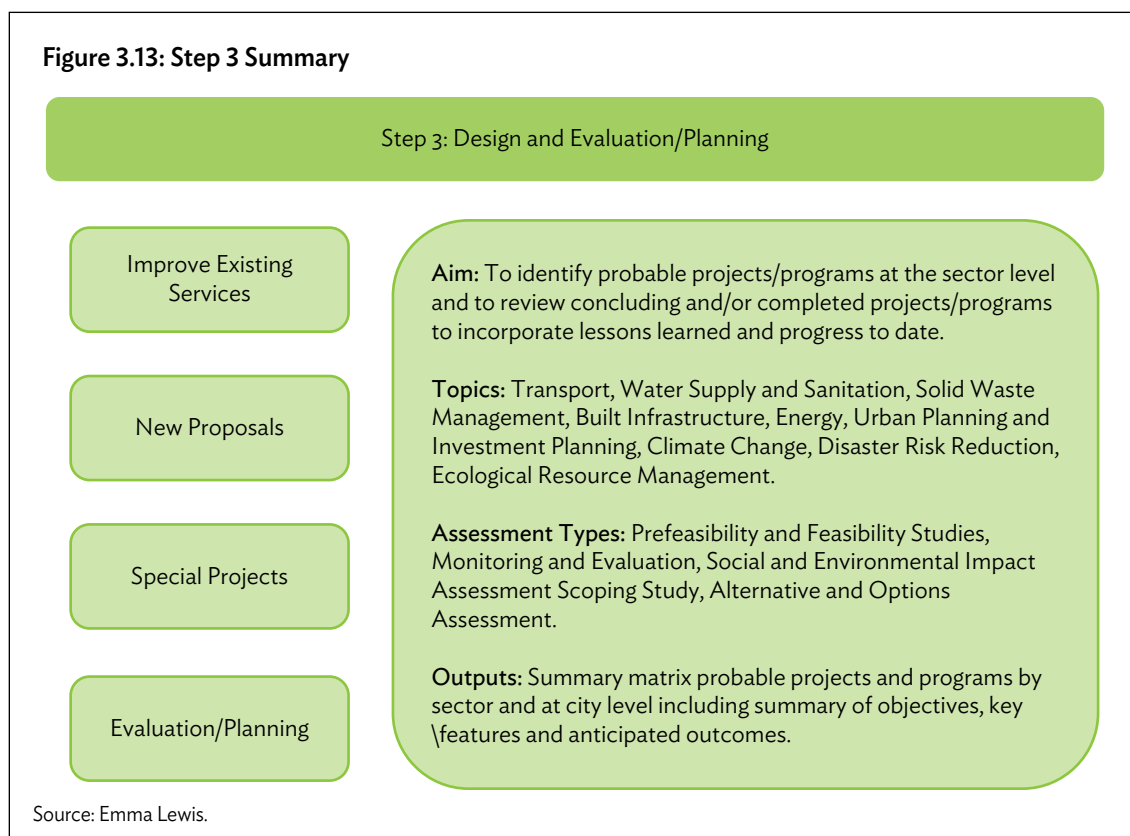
Figure 3.13: Step 3 Summary

Step 3: Design and Evaluation/Planning

Improve Existing Services

New Proposals

Special Projects

Evaluation/Planning

Aim: To identify probable projects/programs at the sector level and to review concluding and/or completed projects/programs to incorporate lessons learned and progress to date.

Topics: Transport, Water Supply and Sanitation, Solid Waste Management, Built Infrastructure, Energy, Urban Planning and Investment Planning, Climate Change, Disaster Risk Reduction, Ecological Resource Management.

Assessment Types: Prefeasibility and Feasibility Studies, Monitoring and Evaluation, Social and Environmental Impact Assessment Scoping Study, Alternative and Options Assessment.

Outputs: Summary matrix probable projects and programs by sector and at city level including summary of objectives, key \features and anticipated outcomes.

Source: Emma Lewis.